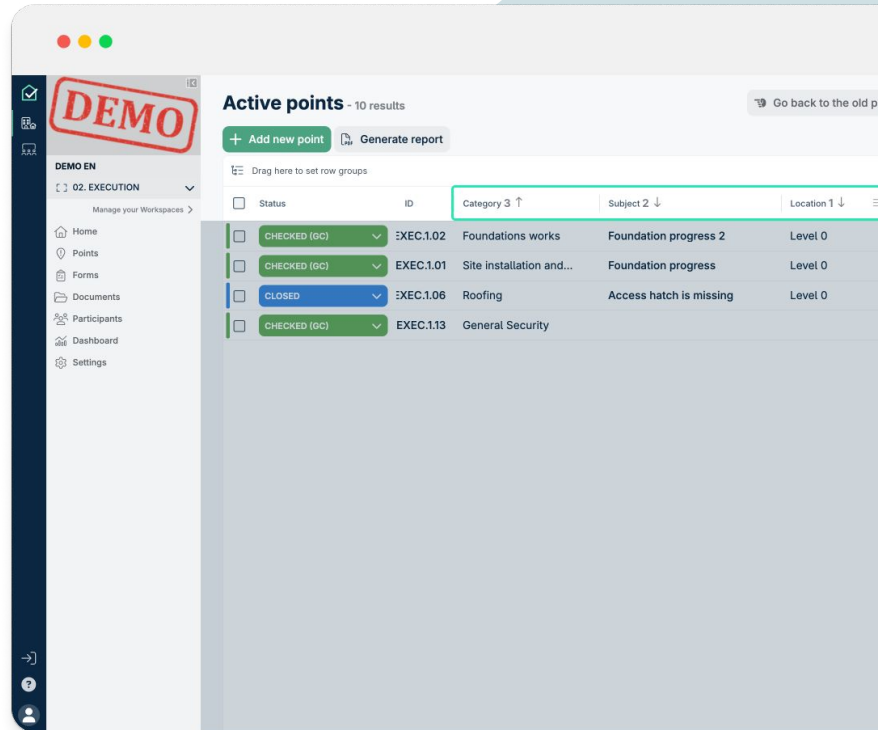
DEMO

DEMO EN
02. EXECUTION
Manage your Workspaces >
Home
Points
Forms
Documents
Participants
Dashboard
Settings

Active points - 10 results

Go back to the old p

+ Add new point
Generate report

Drag here to set row groups

| | Status | ID | Category 3 ↑ | Subject 2 ↓ | Location 1 ↓ |
|---|---|---|---|---|---|
| | CHECKED (GC) | EXEC.1.02 | Foundations works | Foundation progress 2 | Level 0 |
| | CHECKED (GC) | EXEC.1.01 | Site installation and... | Foundation progress | Level 0 |
| | CLOSED | EXEC.1.06 | Roofing | Access hatch is missing | Level 0 |
| | CHECKED (GC) | EXEC.1.13 | General Security | | |